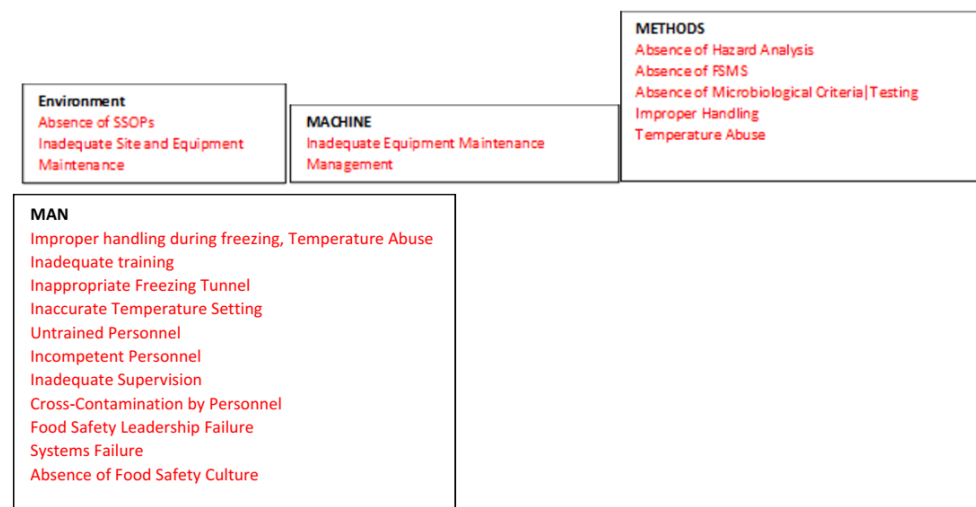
Environment
Absence of SSOPs
Inadequate Site and Equipment Maintenance

MACHINE
Inadequate Equipment Maintenance Management

METHODS
Absence of Hazard Analysis
Absence of FSMS
Absence of Microbiological Criteria|Testing
Improper Handling
Temperature Abuse

MAN
Improper handling during freezing, Temperature Abuse
Inadequate training
Inappropriate Freezing Tunnel
Inaccurate Temperature Setting
Untrained Personnel
Incompetent Personnel
Inadequate Supervision
Cross-Contamination by Personnel
Food Safety Leadership Failure
Systems Failure
Absence of Food Safety Culture